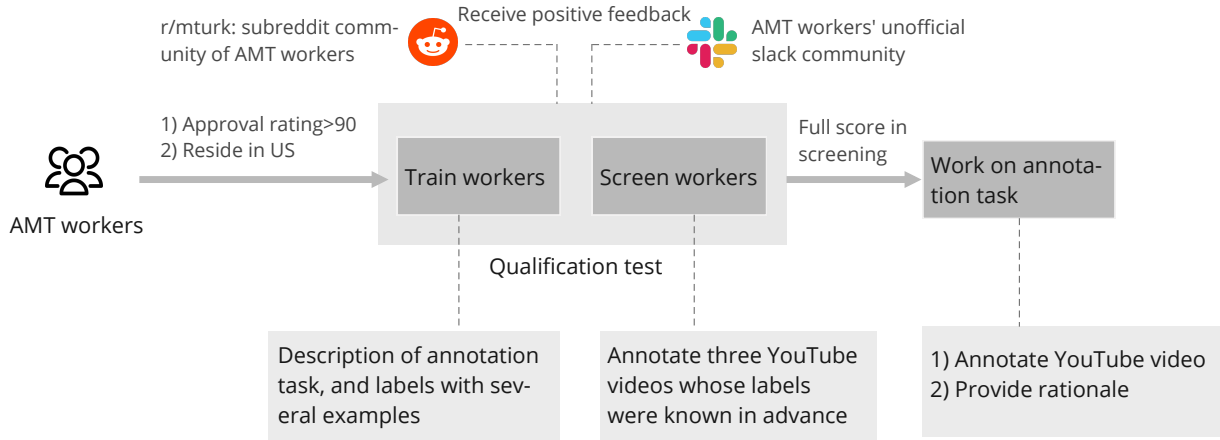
r/mturk: subreddit community of AMT workers

Receive positive feedback

AMT workers' unofficial slack community

1) Approval rating>90
2) Reside in US

AMT workers

Train workers

Screen workers

Qualification test

Full score in screening

Work on annotation task

Description of annotation task, and labels with several examples

Annotate three YouTube videos whose labels were known in advance

1) Annotate YouTube video
2) Provide rationale